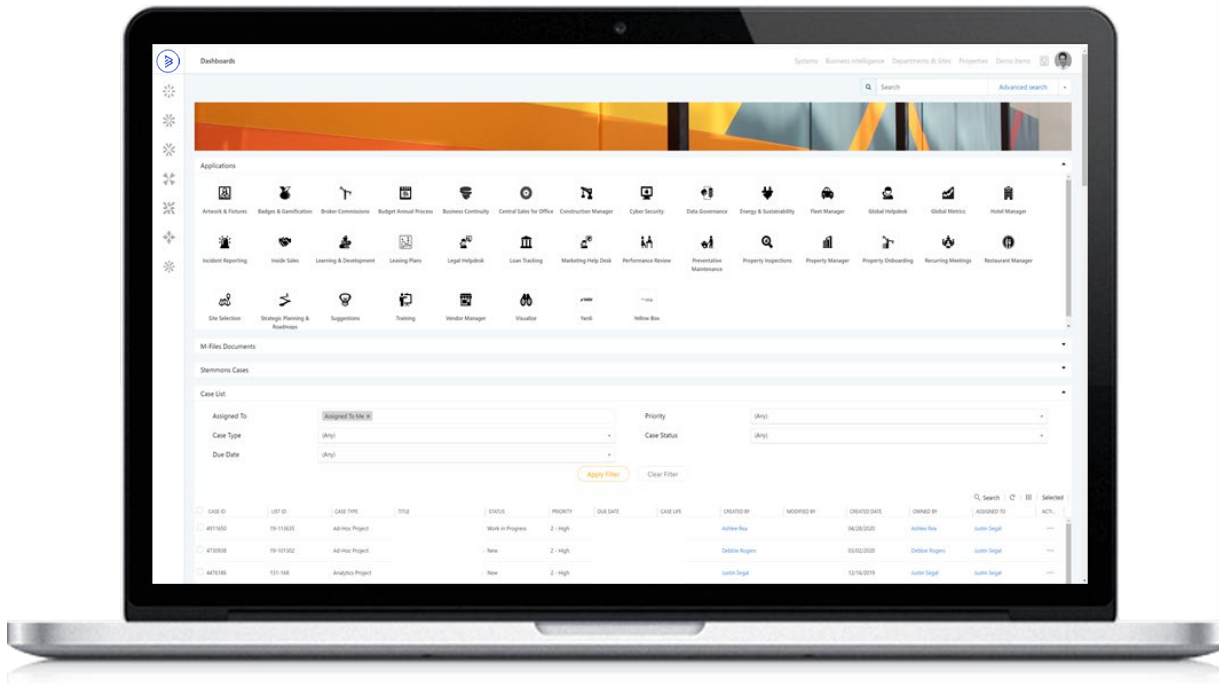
Dashboards

Systems Business Intelligence Departments & Sites Properties Demo Items

Search Advanced search

Applications

Artwork & Fixtures Badges & Gamification Broker Commissions Budget Annual Process Business Continuity Central Sales for Office Construction Manager Cyber Security Data Governance Energy & Sustainability Fleet Manager Global Helpdesk Global Metrics Hotel Manager

Incident Reporting Inside Sales Learning & Development Leasing Plans Legal Helpdesk Loan Tracking Marketing Help Desk Performance Review Preventative Maintenance Property Inspections Property Manager Property Onboarding Recurring Meetings Restaurant Manager

Site Selection Strategic Planning & Roadmaps Suggestions Training Vendor Manager Visualize Yardi Yellow Box

M-Files Documents

Stemmons Cases

Case List

Assigned To Assigned To Me ×

Priority (Any)

Case Type (Any)

Case Status (Any)

Due Date (Any)

Apply Filter Clear Filter

Search Selected

| CASE ID | LIST ID | CASE TYPE | TITLE | STATUS | PRIORITY | DUE DATE | CASE LIFE | CREATED BY | MODIFIED BY | CREATED DATE | OWNED BY | ASSIGNED TO | ACTI.. |
|---|---|---|---|---|---|---|---|---|---|---|---|---|---|
| 4911650 | 19-113635 | Ad-Hoc Project | | Work in Progress | 2 - High | | | Ashlee Rea | | 04/28/2020 | Ashlee Rea | Justin Segal | ... |
| 4730938 | 19-101302 | Ad-Hoc Project | | New | 2 - High | | | Debbie Rogers | | 03/02/2020 | Debbie Rogers | Justin Segal | ... |
| 4475186 | 131-168 | Analytics Project | | New | 2 - High | | | Justin Segal | | 12/16/2019 | Justin Segal | Justin Segal | ... |